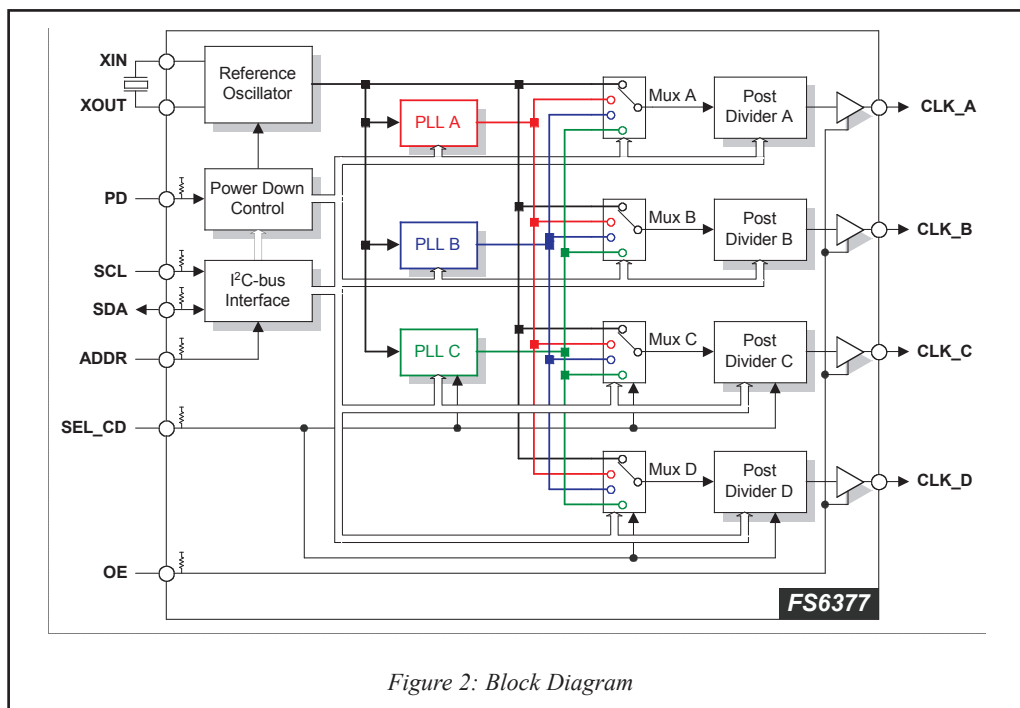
XIN
XOUT
Reference Oscillator
PLL A
PLL B
PLL C
Mux A
Mux B
Mux C
Mux D
Post Divider A
Post Divider B
Post Divider C
Post Divider D
CLK_A
CLK_B
CLK_C
CLK_D
PD
Power Down Control
SCL
SDA
$I^2$C-bus Interface
ADDR
SEL_CD
OE
FS6377

Figure 2: Block Diagram